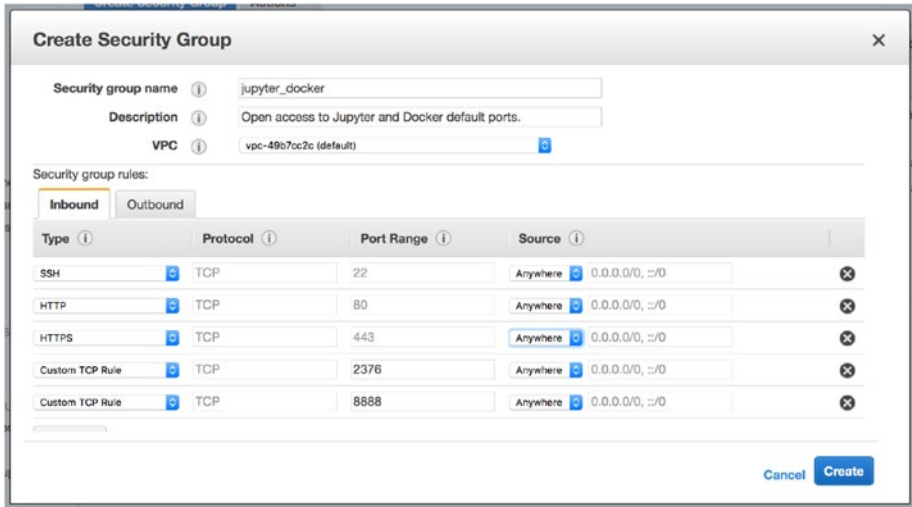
Create Security Group

Security group name (i) jupyter_docker

Description (i) Open access to Jupyter and Docker default ports.

VPC (i) vpc-49b7cc2c (default)

Security group rules:

Inbound Outbound

| Type (i) | Protocol (i) | Port Range (i) | Source (i) |
|---|---|---|---|
| SSH | TCP | 22 | Anywhere 0.0.0.0/0, ::/0 |
| HTTP | TCP | 80 | Anywhere 0.0.0.0/0, ::/0 |
| HTTPS | TCP | 443 | Anywhere 0.0.0.0/0, ::/0 |
| Custom TCP Rule | TCP | 2376 | Anywhere 0.0.0.0/0, ::/0 |
| Custom TCP Rule | TCP | 8888 | Anywhere 0.0.0.0/0, ::/0 |

Cancel Create